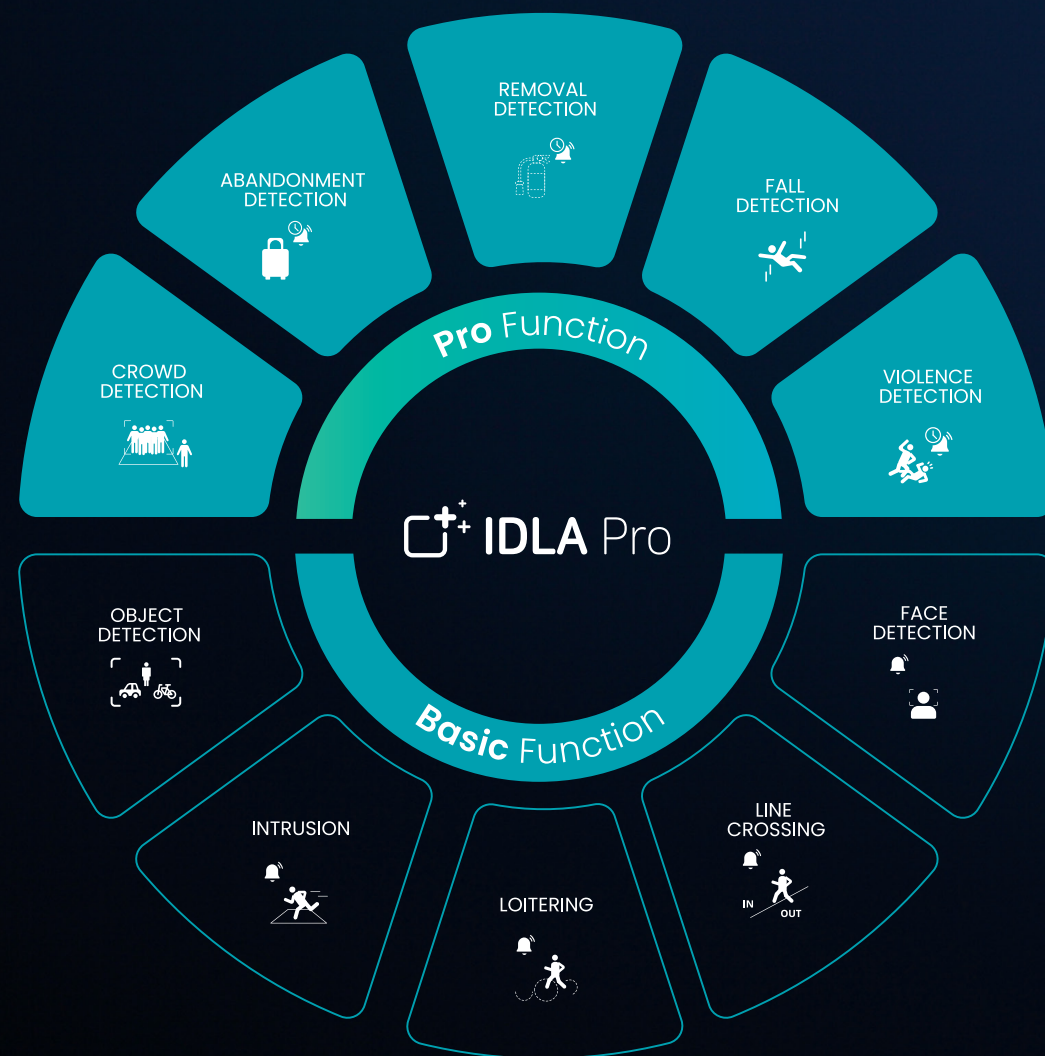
REMOVAL DETECTION

ABANDONMENT DETECTION

FALL DETECTION

CROWD DETECTION

VIOLENCE DETECTION

Pro Function

IDLA Pro

Basic Function

OBJECT DETECTION

FACE DETECTION

INTRUSION

LINE CROSSING

IN

OUT

LOITERING